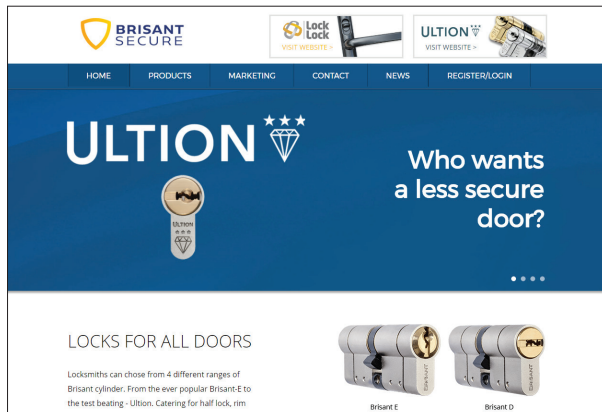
BRISANT SECURE

Lock Lock
VISIT WEBSITE >

ULTION
VISIT WEBSITE >

HOME
PRODUCTS
MARKETING
CONTACT
NEWS
REGISTER/LOGIN

ULTION

Who wants a less secure door?

LOCKS FOR ALL DOORS

Locksmiths can chose from 4 different ranges of Brisant cylinder. From the ever popular Brisant-E to the test beating - Ultion. Catering for half lock, rim

Brisant E
Brisant D